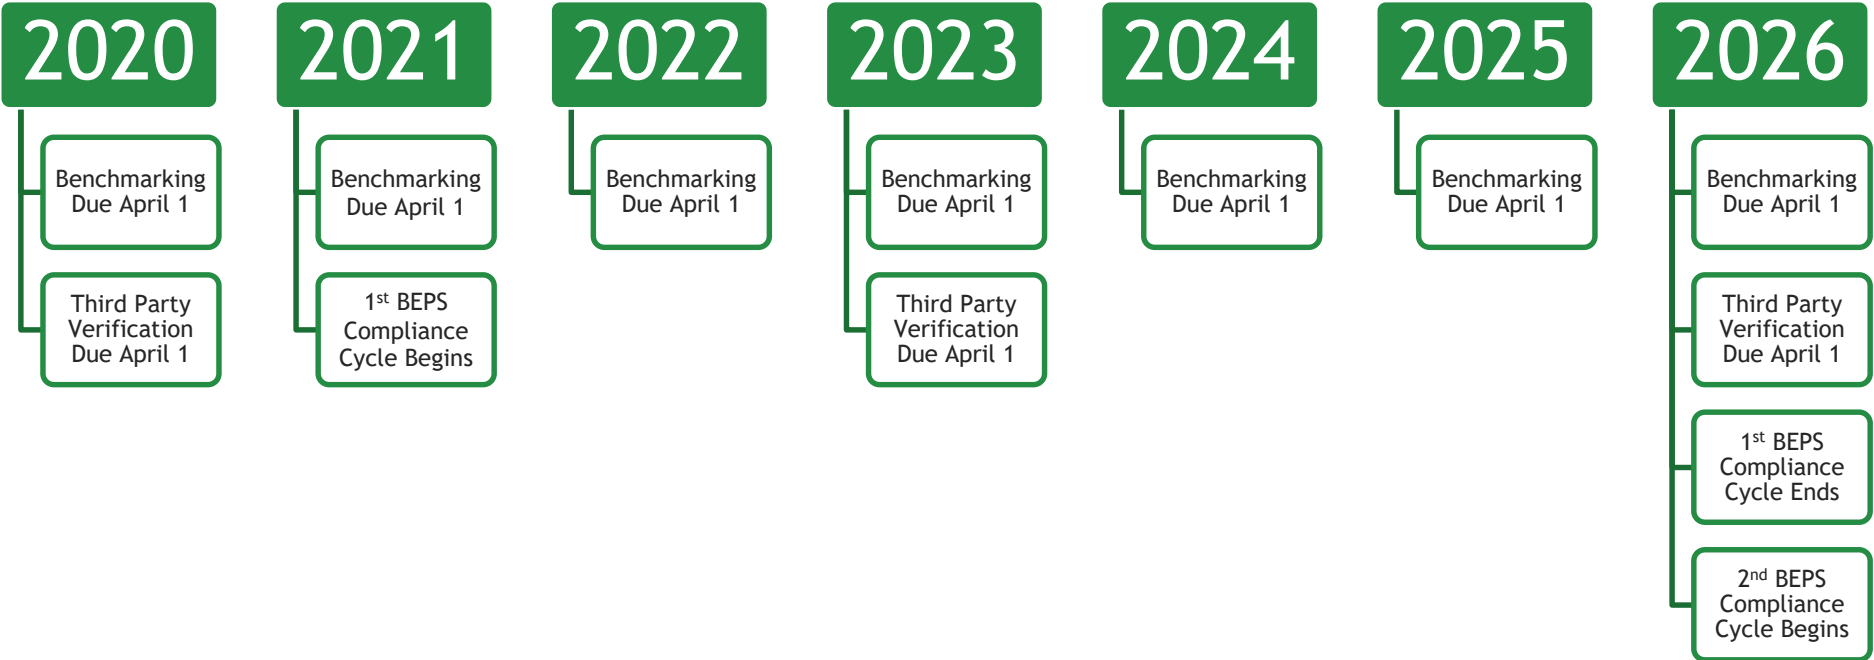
2020

Benchmarking Due April 1

Third Party Verification Due April 1

2021

Benchmarking Due April 1

1$^{st}$ BEPS Compliance Cycle Begins

2022

Benchmarking Due April 1

2023

Benchmarking Due April 1

Third Party Verification Due April 1

2024

Benchmarking Due April 1

2025

Benchmarking Due April 1

2026

Benchmarking Due April 1

Third Party Verification Due April 1

1$^{st}$ BEPS Compliance Cycle Ends

2$^{nd}$ BEPS Compliance Cycle Begins